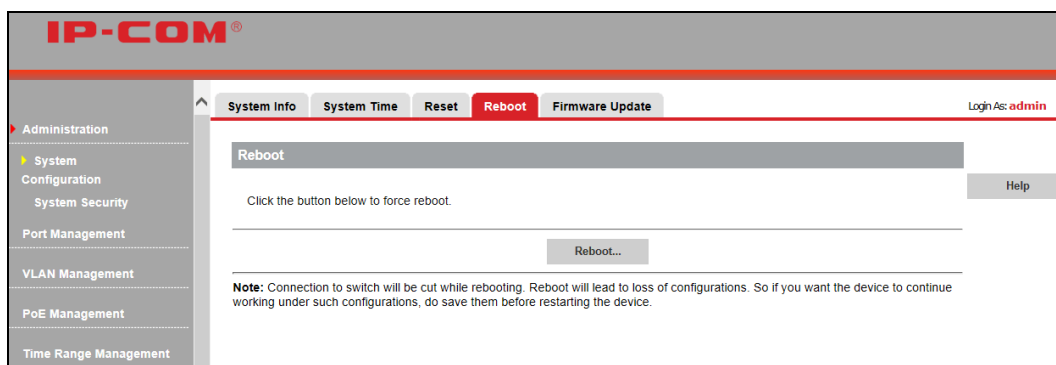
IP-COM®

Administration

System Configuration

System Security

Port Management

VLAN Management

PoE Management

Time Range Management

System Info | System Time | Reset | Reboot | Firmware Update

Login As: admin

Reboot

Click the button below to force reboot.

Reboot...

Help

**Note:** Connection to switch will be cut while rebooting. Reboot will lead to loss of configurations. So if you want the device to continue working under such configurations, do save them before restarting the device.